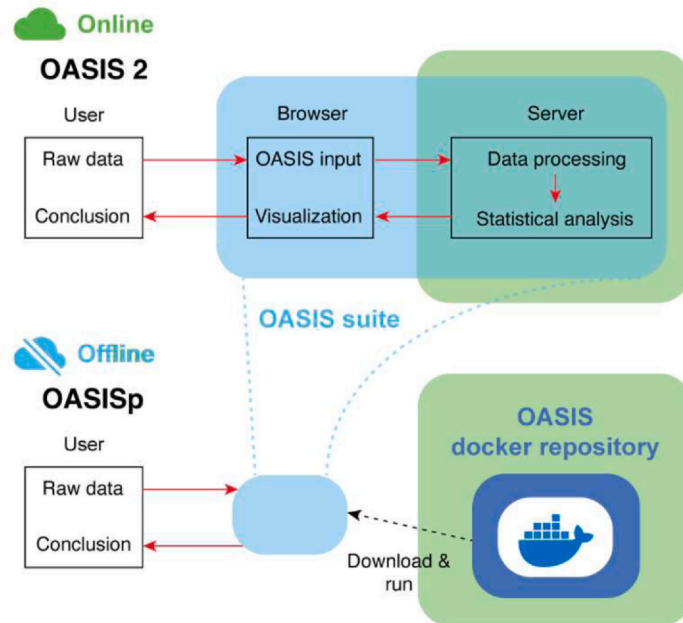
Online

OASIS 2

User

Raw data

Conclusion

Browser

OASIS input

Visualization

Server

Data processing

Statistical analysis

OASIS suite

Offline

OASISp

User

Raw data

Conclusion

Download & run

OASIS docker repository